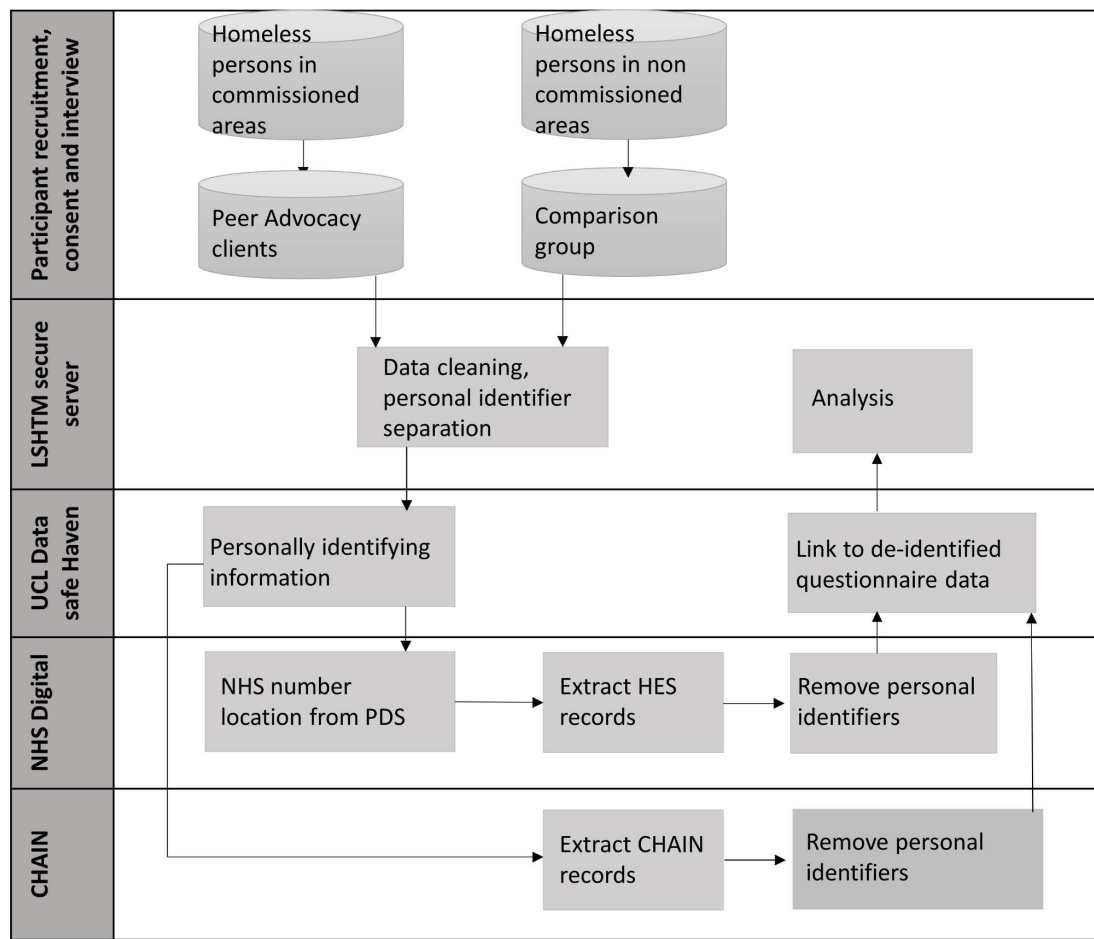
Participant recruitment, consent and interview

Homeless persons in commissioned areas

Homeless persons in non commissioned areas

Peer Advocacy clients

Comparison group

LSHTM secure server

Data cleaning, personal identifier separation

Analysis

UCL Data safe Haven

Personally identifying information

Link to de-identified questionnaire data

NHS Digital

NHS number location from PDS

Extract HES records

Remove personal identifiers

CHAIN

Extract CHAIN records

Remove personal identifiers